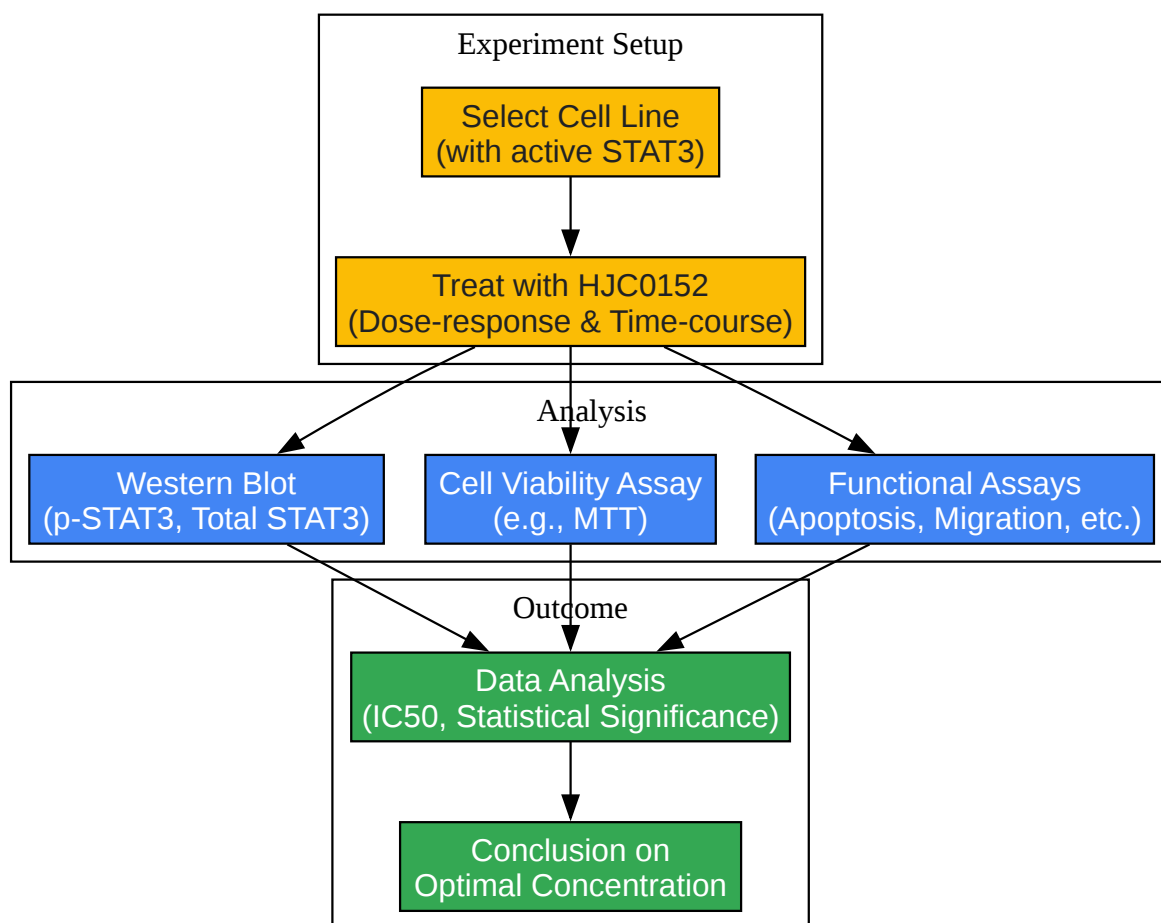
Experiment Setup

Select Cell Line
(with active STAT3)

Treat with HJC0152
(Dose-response & Time-course)

Analysis

Western Blot
(p-STAT3, Total STAT3)

Cell Viability Assay
(e.g., MTT)

Functional Assays
(Apoptosis, Migration, etc.)

Outcome

Data Analysis
(IC50, Statistical Significance)

Conclusion on
Optimal Concentration